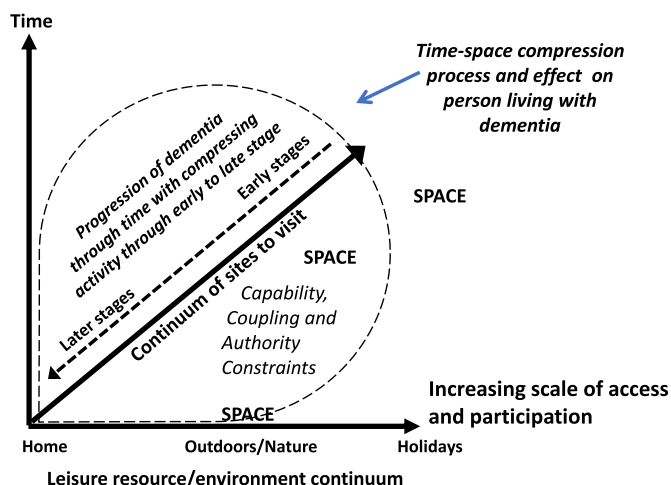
Time

Time-space compression process and effect on person living with dementia

Progression of dementia through time with compressing activity through early to late stage

Early stages

Later stages

Continuum of sites to visit

SPACE

SPACE

Capability, Coupling and Authority Constraints

SPACE

Increasing scale of access and participation

Home

Outdoors/Nature

Holidays

Leisure resource/environment continuum